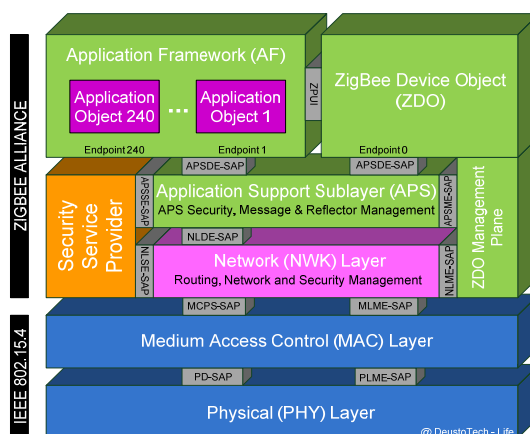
ZIGBEE ALLIANCE

IEEE 802.15.4

Application Framework (AF)

Application Object 240

...

Application Object 1

ZPUI

ZigBee Device Object (ZDO)

Endpoint 240

Endpoint 1

Endpoint 0

APSDE-SAP

APSDE-SAP

Security Service Provider

APSSE-SAP

Application Support Sublayer (APS)

APS Security, Message & Reflector Management

APSME-SAP

ZDO Management Plane

NLDE-SAP

NLSE-SAP

Network (NWK) Layer

Routing, Network and Security Management

NLME-SAP

MCPS-SAP

MLME-SAP

Medium Access Control (MAC) Layer

PD-SAP

PLME-SAP

Physical (PHY) Layer

@ DeustoTech - Life